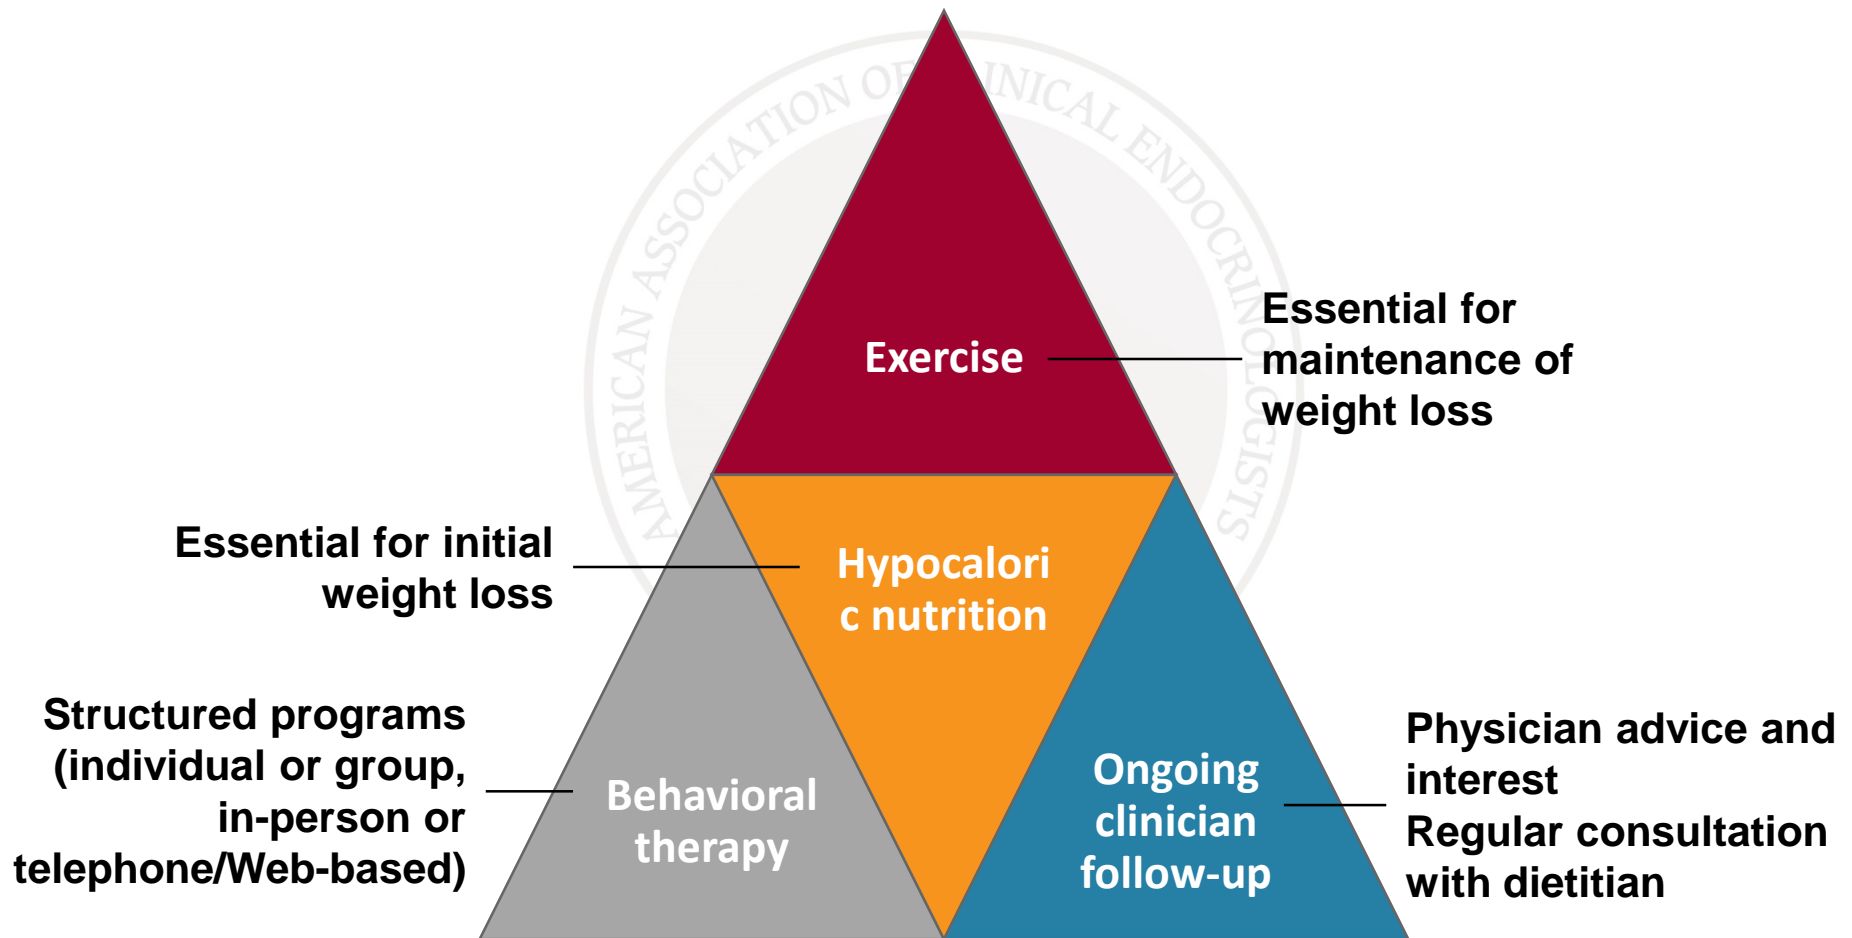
AMERICAN ASSOCIATION OF CLINICAL ENDOCRINOLOGISTS

Exercise

Essential for maintenance of weight loss

Essential for initial weight loss

Hypocalori c nutrition

Structured programs (individual or group, in-person or telephone/Web-based)

Behavioral therapy

Ongoing clinician follow-up

Physician advice and interest
Regular consultation with dietitian